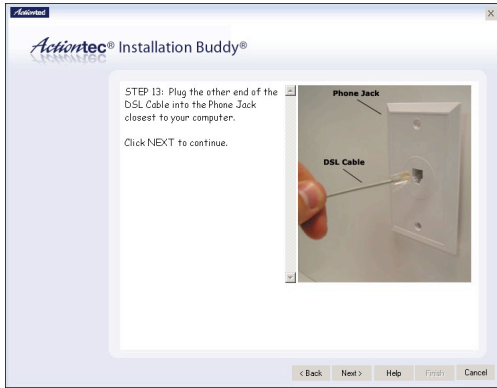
Actiontec

×

Actiontec® Installation Buddy®

STEP 13: Plug the other end of the DSL Cable into the Phone Jack closest to your computer.

Click NEXT to continue.

Phone Jack

DSL Cable

< Back Next > Help Finish Cancel